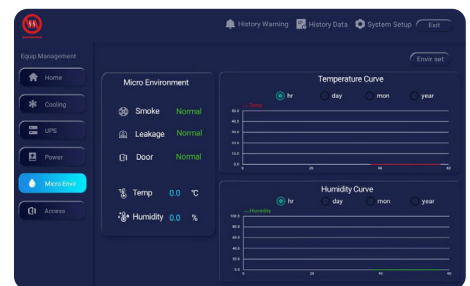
History Warning History Data System Setup Exit

Equip Management

Home

Cooling

UPS

Power

Micro Envir

Access

Envir set

Micro Environment

Smoke Normal

Leakage Normal

Door Normal

Temp 0.0 ℃

Humidity 0.0 %

Temperature Curve

hr day mon year

Temp

50.0

40.0

30.0

20.0

10.0

0.0

0 20 40 60

Humidity Curve

hr day mon year

Humidity

100.0

80.0

60.0

40.0

20.0

0.0

0 20 40 60